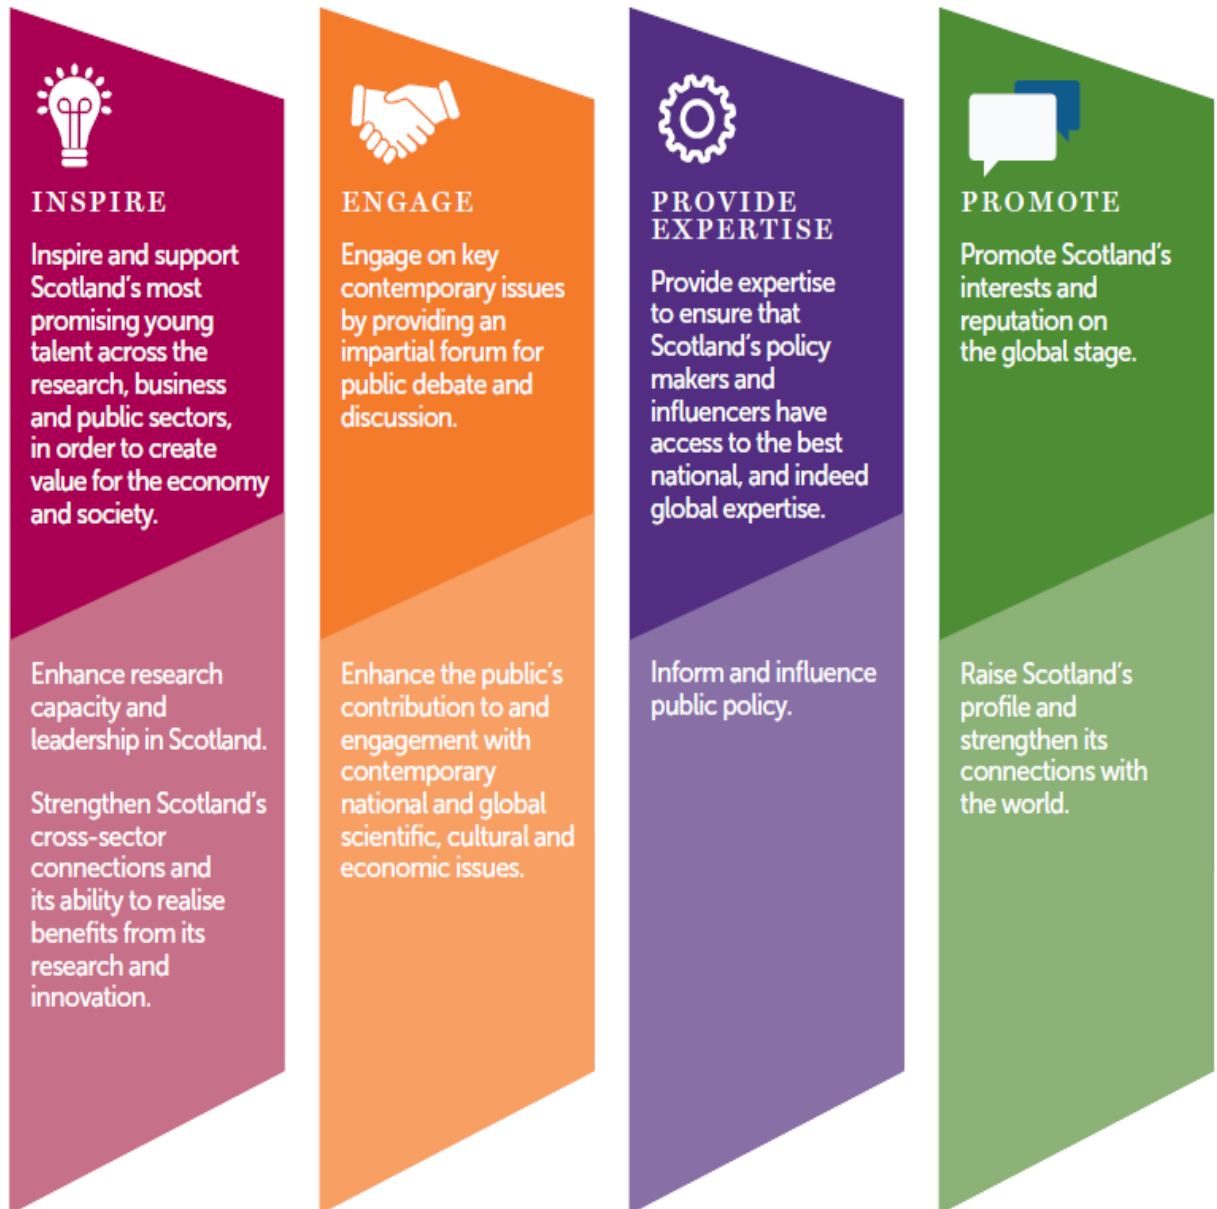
INSPIRE

Inspire and support Scotland's most promising young talent across the research, business and public sectors, in order to create value for the economy and society.

Enhance research capacity and leadership in Scotland.

Strengthen Scotland's cross-sector connections and its ability to realise benefits from its research and innovation.

ENGAGE

Engage on key contemporary issues by providing an impartial forum for public debate and discussion.

Enhance the public's contribution to and engagement with contemporary national and global scientific, cultural and economic issues.

PROVIDE EXPERTISE

Provide expertise to ensure that Scotland's policy makers and influencers have access to the best national, and indeed global expertise.

Inform and influence public policy.

PROMOTE

Promote Scotland's interests and reputation on the global stage.

Raise Scotland's profile and strengthen its connections with the world.